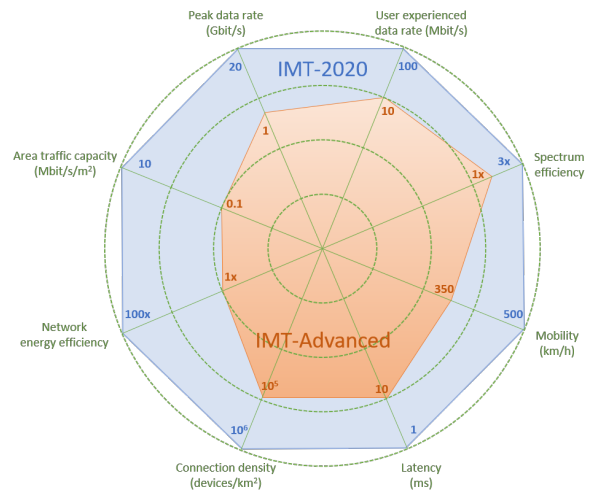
Peak data rate (Gbit/s)

User experienced data rate (Mbit/s)

IMT-2020

20

100

1

10

Area traffic capacity (Mbit/s/m²)

10

Spectrum efficiency

3x

1x

0.1

1x

350

Network energy efficiency

100x

500

Mobility (km/h)

IMT-Advanced

$10^5$

10

$10^6$

1

Connection density (devices/km²)

Latency (ms)